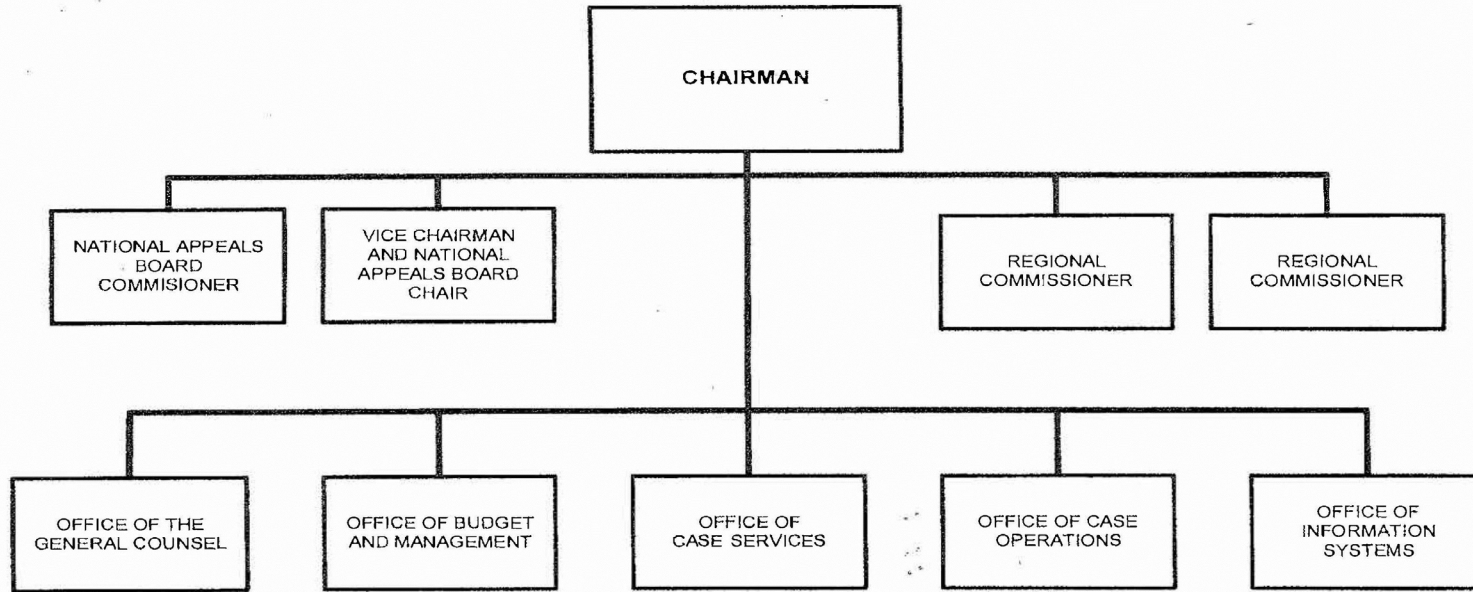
CHAIRMAN

NATIONAL APPEALS BOARD COMMISIONER

VICE CHAIRMAN AND NATIONAL APPEALS BOARD CHAIR

REGIONAL COMMISSIONER

REGIONAL COMMISSIONER

OFFICE OF THE GENERAL COUNSEL

OFFICE OF BUDGET AND MANAGEMENT

OFFICE OF CASE SERVICES

OFFICE OF CASE OPERATIONS

OFFICE OF INFORMATION SYSTEMS